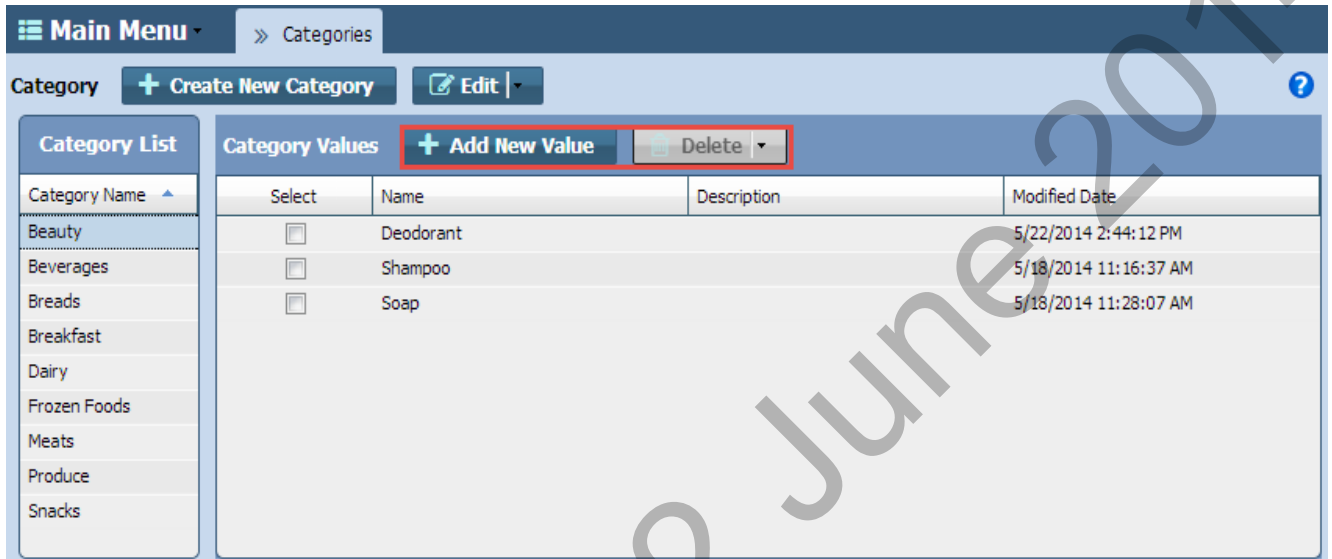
Main Menu

» Categories

Category

+ Create New Category

Edit

?

Category List

Category Name

Beauty

Beverages

Breads

Breakfast

Dairy

Frozen Foods

Meats

Produce

Snacks

Category Values

+ Add New Value

Delete

| Select | Name | Description | Modified Date |
|---|---|---|---|
| | Deodorant | | 5/22/2014 2:44:12 PM |
| | Shampoo | | 5/18/2014 11:16:37 AM |
| | Soap | | 5/18/2014 11:28:07 AM |

e June 201